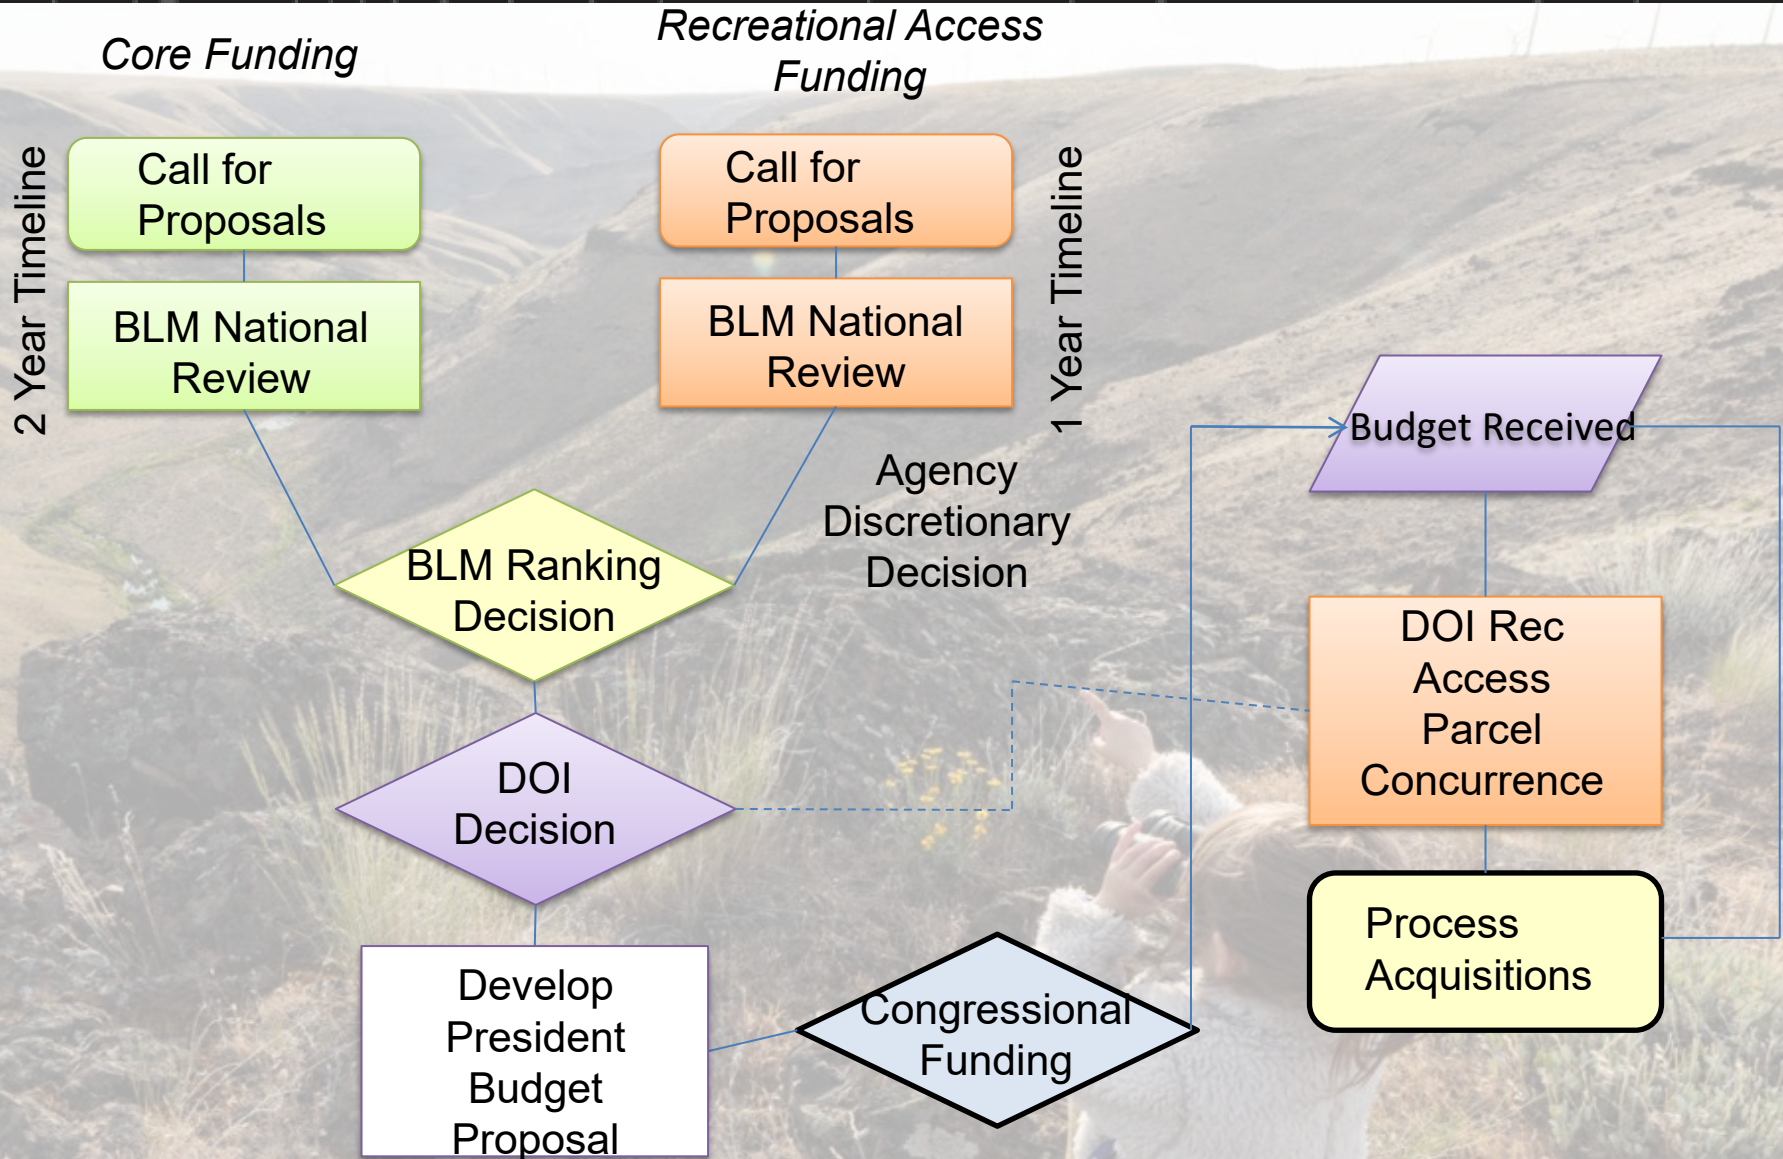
Core Funding

Recreational Access Funding

2 Year Timeline

Call for Proposals

BLM National Review

Call for Proposals

BLM National Review

1 Year Timeline

Budget Received

Agency Discretionary Decision

BLM Ranking Decision

DOI Rec Access Parcel Concurrence

DOI Decision

Process Acquisitions

Develop President Budget Proposal

Congressional Funding